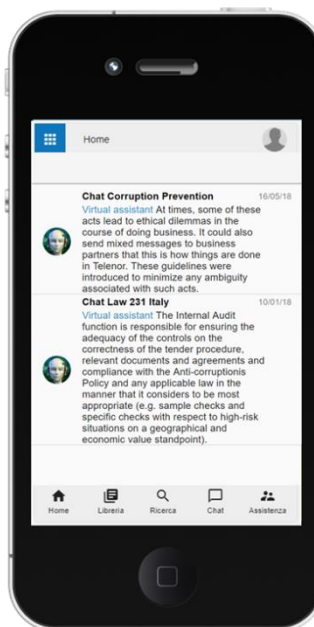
Home

Chat Corruption Prevention 16/05/18
Virtual assistant At times, some of these acts lead to ethical dilemmas in the course of doing business. It could also send mixed messages to business partners that this is how things are done in Telenor. These guidelines were introduced to minimize any ambiguity associated with such acts.

Chat Law 231 Italy 10/01/18
Virtual assistant The Internal Audit function is responsible for ensuring the adequacy of the controls on the correctness of the tender procedure, relevant documents and agreements and compliance with the Anti-corruptionis Policy and any applicable law in the manner that it considers to be most appropriate (e.g. sample checks and specific checks with respect to high-risk situations on a geographical and economic value standpoint).

Home Libreria Ricerca Chat Assistenza